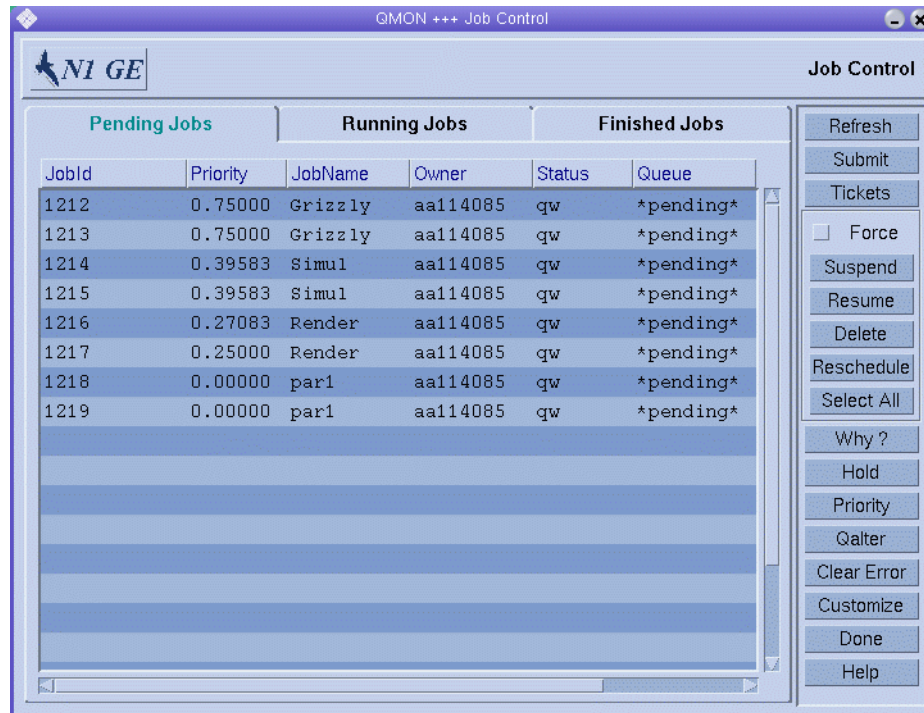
QMON +++ Job Control

N1 GE

Job Control

Pending Jobs | Running Jobs | Finished Jobs

| JobId | Priority | JobName | Owner | Status | Queue |
|---|---|---|---|---|---|
| 1212 | 0.75000 | Grizzly | aa114085 | qw | *pending* |
| 1213 | 0.75000 | Grizzly | aa114085 | qw | *pending* |
| 1214 | 0.39583 | Simul | aa114085 | qw | *pending* |
| 1215 | 0.39583 | Simul | aa114085 | qw | *pending* |
| 1216 | 0.27083 | Render | aa114085 | qw | *pending* |
| 1217 | 0.25000 | Render | aa114085 | qw | *pending* |
| 1218 | 0.00000 | par1 | aa114085 | qw | *pending* |
| 1219 | 0.00000 | par1 | aa114085 | qw | *pending* |

Refresh
Submit
Tickets
Force
Suspend
Resume
Delete
Reschedule
Select All
Why ?
Hold
Priority
Qalter
Clear Error
Customize
Done
Help